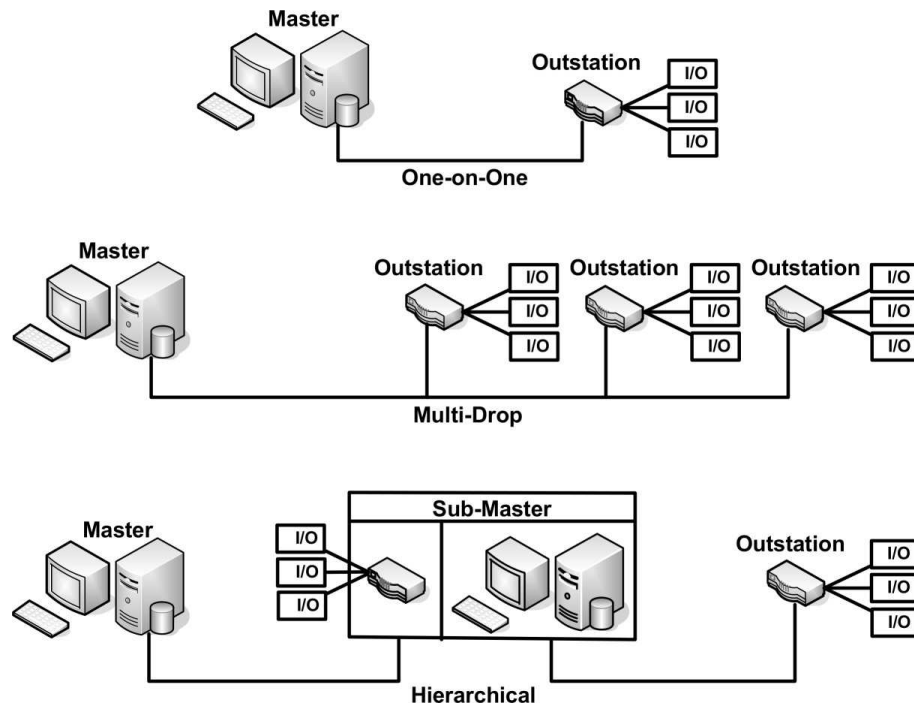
Master

Outstation

I/O

I/O

I/O

One-on-One

Master

Outstation

I/O

I/O

I/O

Outstation

I/O

I/O

I/O

Outstation

I/O

I/O

I/O

Multi-Drop

Sub-Master

Master

I/O

I/O

I/O

Outstation

I/O

I/O

I/O

Hierarchical